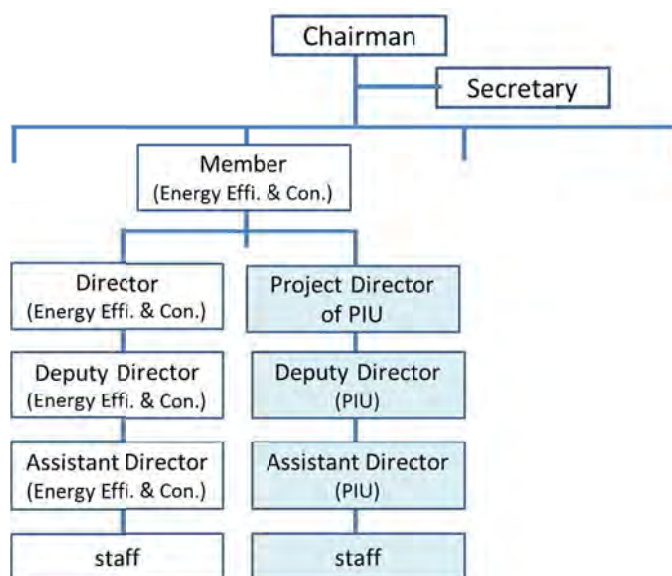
Chairman

Secretary

Member
(Energy Effi. & Con.)

Director
(Energy Effi. & Con.)

Deputy Director
(Energy Effi. & Con.)

Assistant Director
(Energy Effi. & Con.)

staff

Project Director
of PIU

Deputy Director
(PIU)

Assistant Director
(PIU)

staff